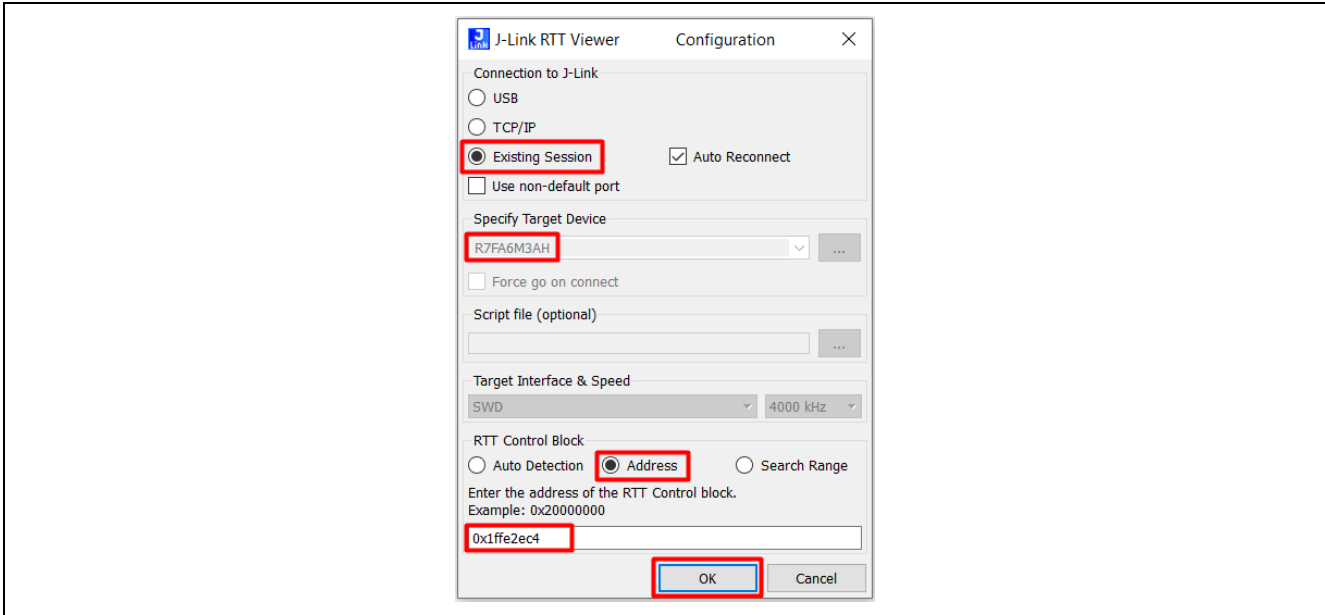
J Link J-Link RTT Viewer Configuration ×

Connection to J-Link

USB

TCP/IP

Existing Session

Auto Reconnect

Use non-default port

Specify Target Device

R7FA6M3AH

...

Force go on connect

Script file (optional)

...

Target Interface & Speed

SWD

4000 kHz

RTT Control Block

Auto Detection

Address

Search Range

Enter the address of the RTT Control block.
Example: 0x20000000

0x1ffe2ec4

OK

Cancel